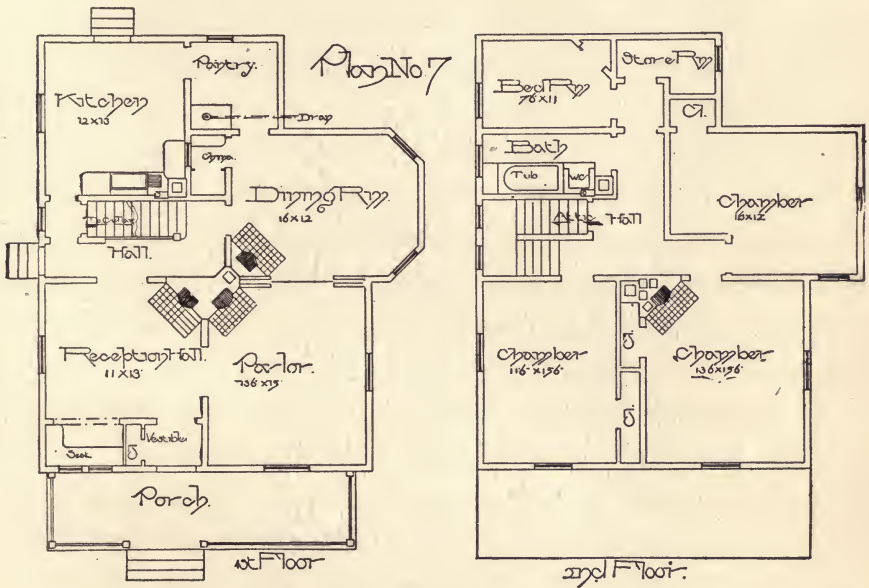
Plan No. 7

Pantry.

Kitchen
12x13

Drop

Cupa.

Dining Rm.
16x12

Hall.

Reception Hall.
11x13

Parlor.
13'6x15

Vestible

Seat

Porch.

1st Floor

Bed Rm.
7'6x11

Store Rm.

Cl.

Bath

Tub

wc

Attic Hall

Chamber
16x12

Chamber
11'6x15'6

Chamber
13'6x15'6

2nd Floor.